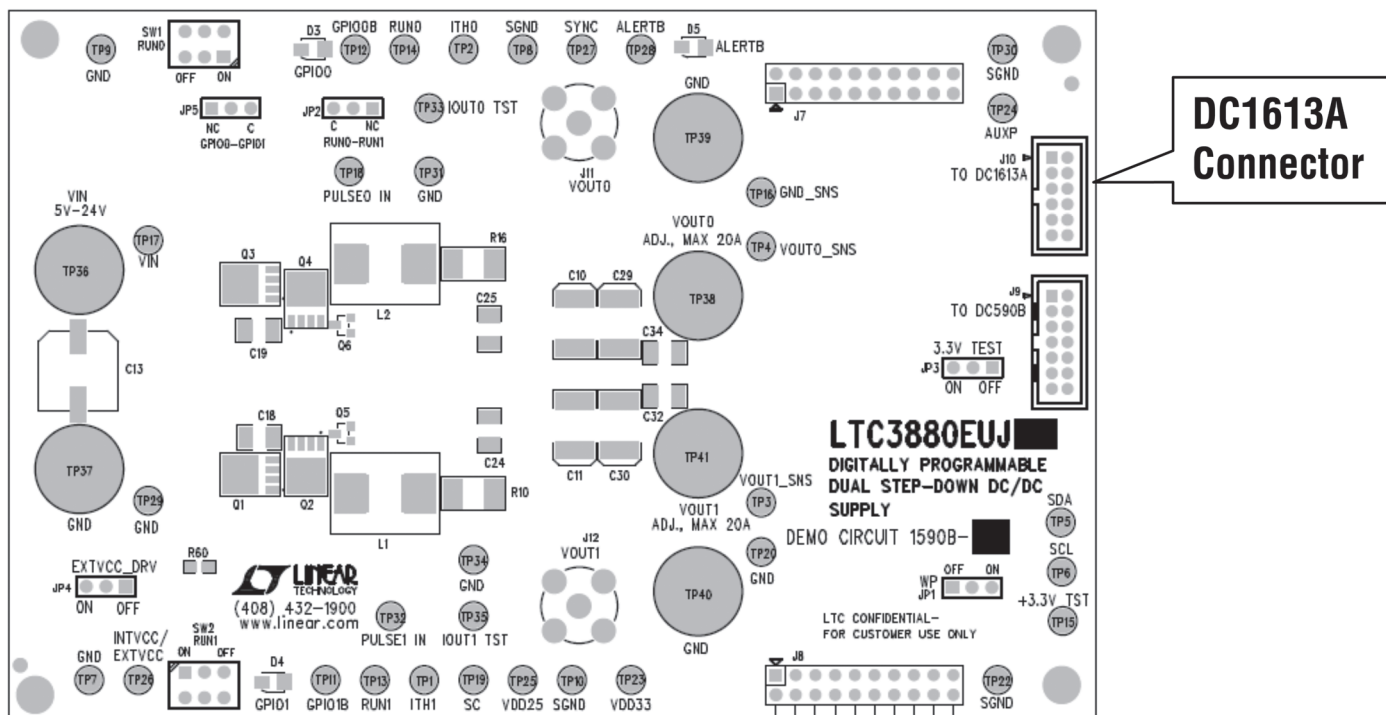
DC1613A Connector

SW1 RUN0
OFF ON
TP9 GND
D3 GPIO0
TP12 GPIO0B
TP14 RUN0
TP2 ITH0
TP8 SGND
TP27 SYNC
TP28 ALERTB
D5 ALERTB
J7
TP30 SGND
TP24 AUXP
JP5 NC C GPIO0–GPIO1
JP2 C NC RUN0–RUN1
TP33 IOUT0 TST
J11 VOUT0
GND TP39
J10 TO DC1613A
TP18 PULSE0 IN
TP31 GND
TP16 GND_SNS
VIN 5V–24V
TP17 VIN
TP36
Q3 Q4
L2
R16
VOUT0 ADJ., MAX 20A
TP4 VOUT0_SNS
C10 C29
TP38
J9 TO DC590B
C25
C19 Q6
C13
C34
3.3V TEST
JP3 ON OFF
C18 Q5
C32
LTC3880EUJ
TP37
Q1 Q2
L1
R10
C24
C11 C30
TP41
DIGITALLY PROGRAMMABLE DUAL STEP–DOWN DC/DC SUPPLY
VOUT1_SNS
TP3
VOUT1 ADJ., MAX 20A
GND TP29 GND
DEMO CIRCUIT 1590B–
SDA TP5
SCL TP6
EXTVCC_DRV
R60
JP4 ON OFF
LINEAR TECHNOLOGY
(408) 432–1900
www.linear.com
TP34 GND
J12 VOUT1
TP20 GND
TP40
WP JP1 OFF ON
+3.3V_TST TP15
TP32 PULSE1 IN
TP35 IOUT1 TST
GND
LTC CONFIDENTIAL– FOR CUSTOMER USE ONLY
INTVCC/ EXTVCC
SW2 RUN1 ON OFF
GND TP7
TP26
D4 GPIO1
TP11 GPIO1B
TP13 RUN1
TP1 ITH1
TP19 SC
TP25 VDD25
TP10 SGND
TP23 VDD33
J8
TP22 SGND